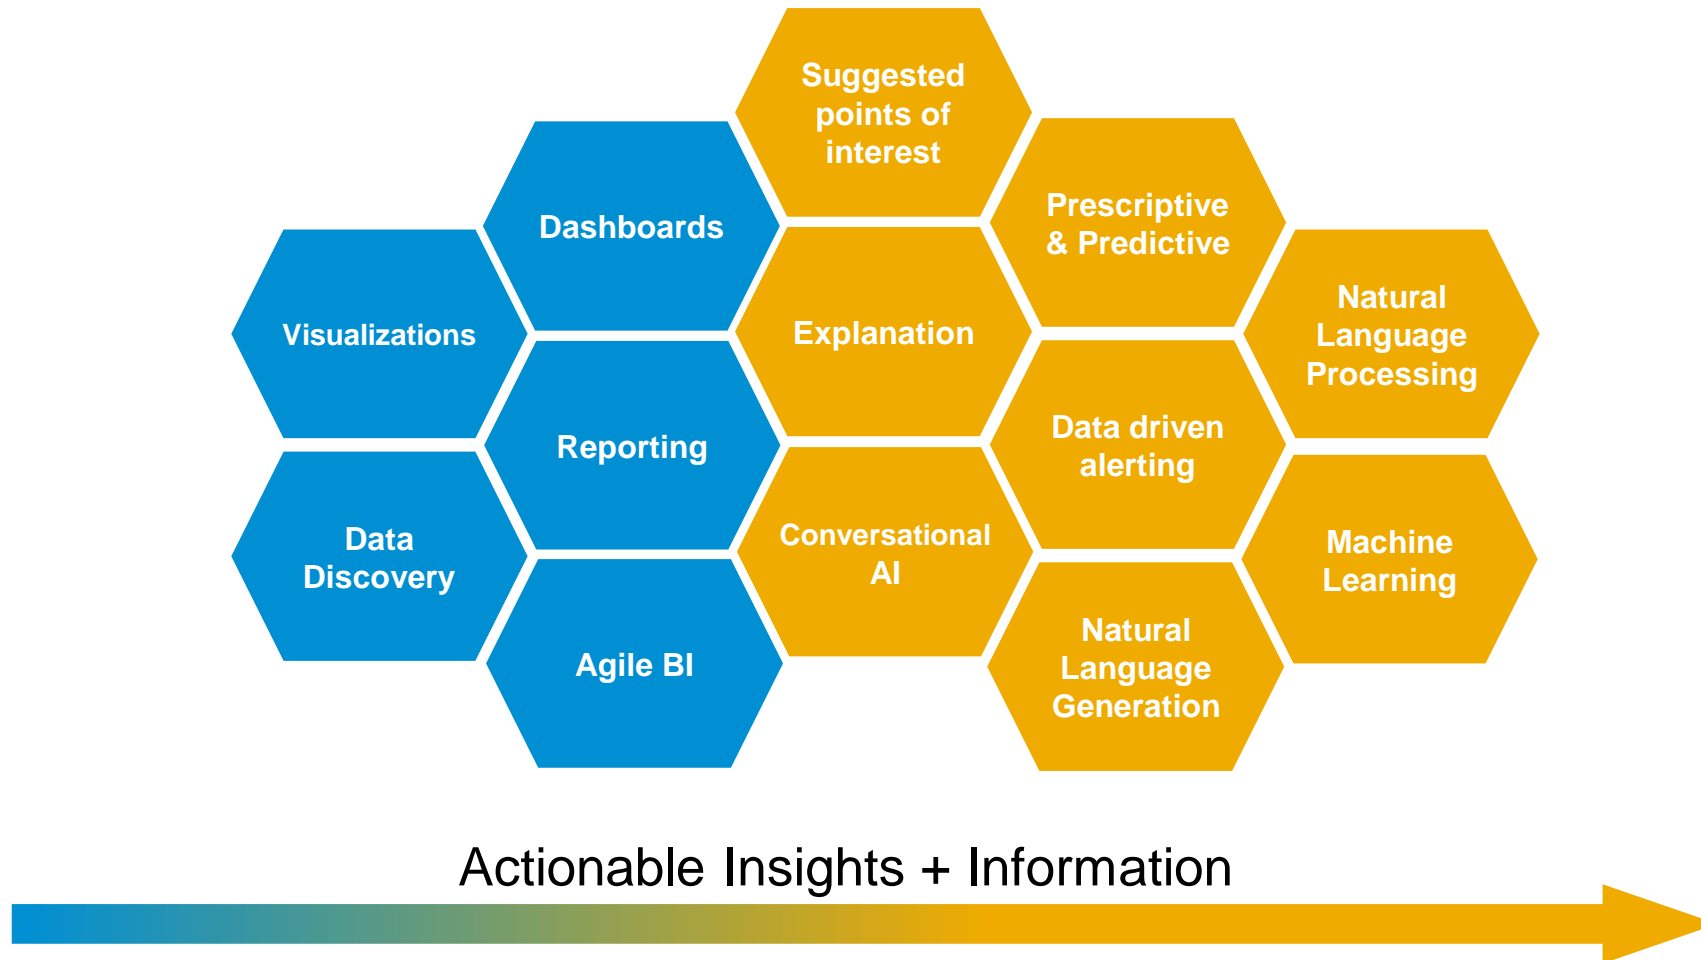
Suggested points of interest

Dashboards

Prescriptive & Predictive

Visualizations

Explanation

Natural Language Processing

Reporting

Data driven alerting

Data Discovery

Conversational AI

Machine Learning

Agile BI

Natural Language Generation

Actionable Insights + Information